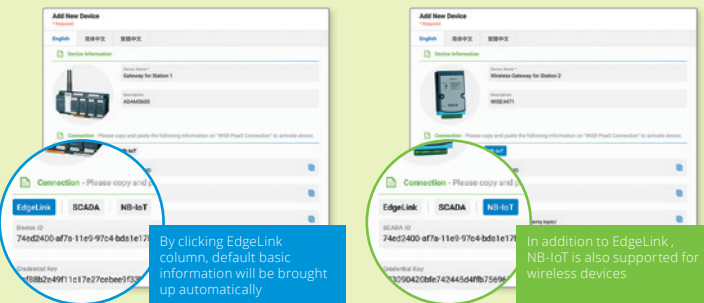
Add New Device
* Required
English 简体中文 繁體中文
Device Information
Device Name *
Gateway for Station 1
Description
ADAM3600
Connection - Please copy and paste the following information on "WISE-PaaS Connection" to activate device.
Connection - Please copy and p
EdgeLink SCADA NB-IoT
Device ID
74ed2400-af7a-11e9-97c4-bda1e17
Credential Key
f88b2e49f11c17e27cebee9f33
By clicking EdgeLink column, default basic information will be brought up automatically

Add New Device
* Required
English 简体中文 繁體中文
Device Information
Device Name *
Wireless Gateway for Station 2
Description
WISE4471
Connection - Please copy and paste the following information on "WISE-PaaS Connection" to activate device.
Connection - Please copy and p
EdgeLink SCADA NB-IoT
SCADA ID
74ed2400-af7a-11e9-97c4-bda1e17
Credential Key
13090420bfe742445d4ffb7569
In addition to EdgeLink , NB-IoT is also supported for wireless devices